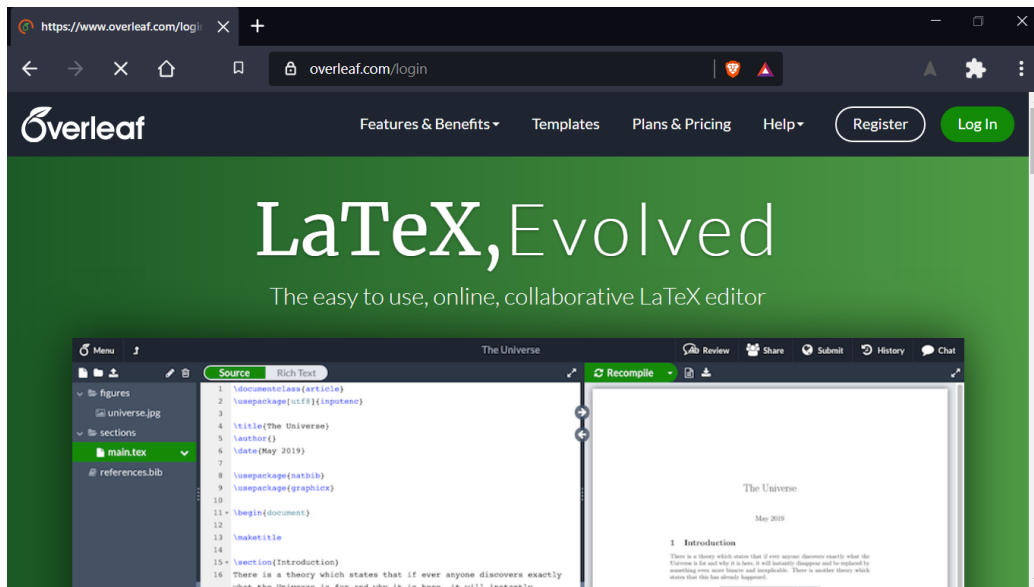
https://www.overleaf.com/logi

overleaf.com/login

Overleaf

Features & Benefits

Templates

Plans & Pricing

Help

Register

Log In

LaTeX, Evolved

The easy to use, online, collaborative LaTeX editor

Menu

The Universe

Review

Share

Submit

History

Chat

figures

universe.jpg

sections

main.tex

references.bib

Source

Rich Text

Recompile

1 \documentclass{article}
2 \usepackage[utf8]{inputenc}
3
4 \title{The Universe}
5 \author{}
6 \date{May 2019}
7
8 \usepackage{natbib}
9 \usepackage{graphicx}
10
11 \begin{document}
12
13 \maketitle
14
15 \section{Introduction}
16 There is a theory which states that if ever anyone discovers exactly

The Universe

May 2019

1 Introduction

There is a theory which states that if ever anyone discovers exactly what the Universe is for and why it is here, it will instantly disappear and be replaced by something even more bizarre and inexplicable. There is another theory which states that this has already happened.